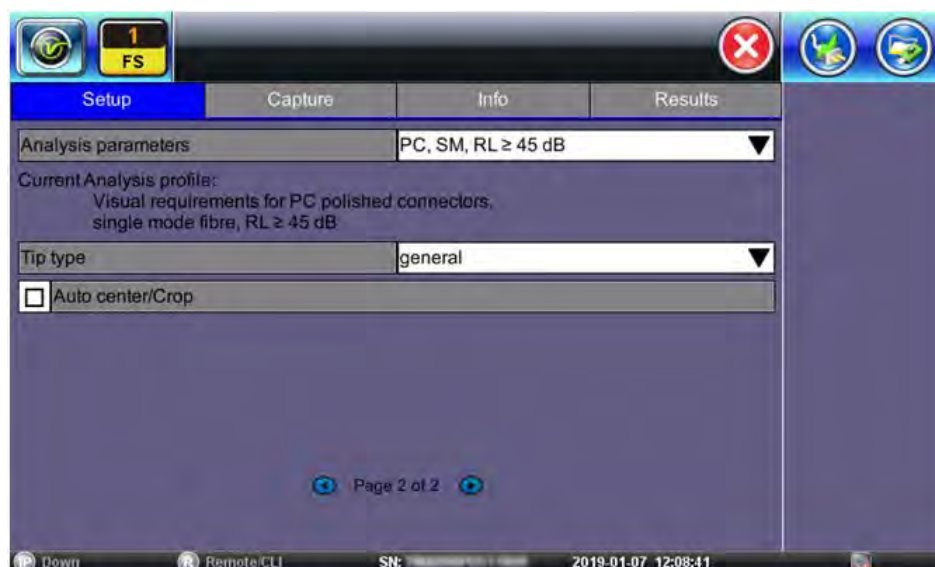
1
FS

Setup | Capture | Info | Results

Analysis parameters | PC, SM, RL ≥ 45 dB

Current Analysis profile:
Visual requirements for PC polished connectors, single mode fibre, RL ≥ 45 dB

Tip type | general

Auto center/Crop

Page 2 of 2

Down
Remote/CLI
SN: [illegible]
2019-01-07 12:08:41